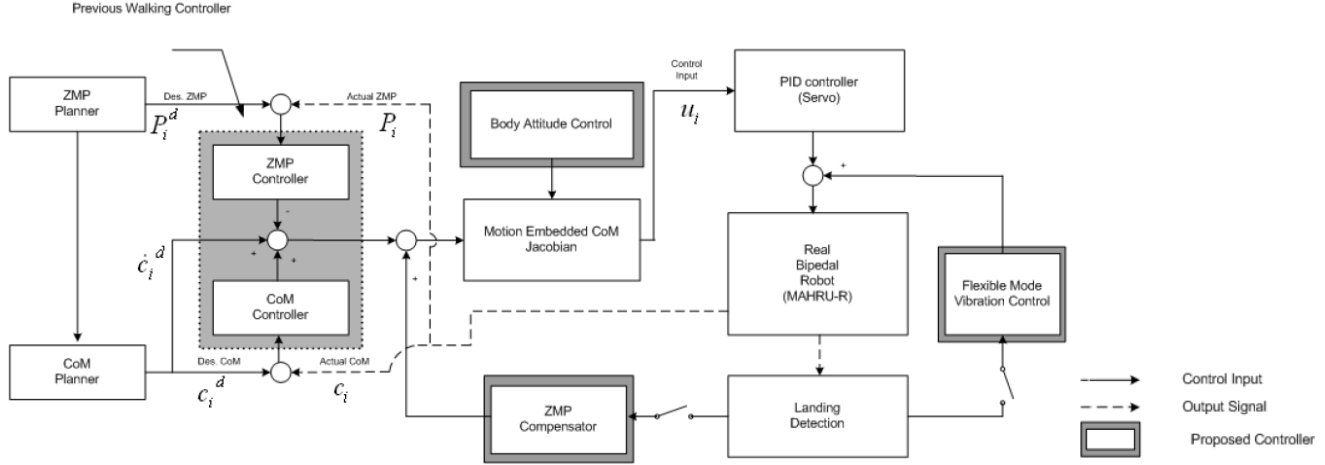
Previous Walking Controller

ZMP Planner

Des. ZMP

$P_i^d$

Actual ZMP

$P_i$

ZMP Controller

-

+

+

CoM Controller

$\dot{c}_i^d$

CoM Planner

Des. CoM

Actual CoM

$c_i^d$

$c_i$

+

Body Attitude Control

Motion Embedded CoM Jacobian

Control Input

$u_i$

PID controller (Servo)

+

Real Bipedal Robot (MAHRU-R)

Flexible Mode Vibration Control

ZMP Compensator

Landing Detection

Control Input

Output Signal

Proposed Controller